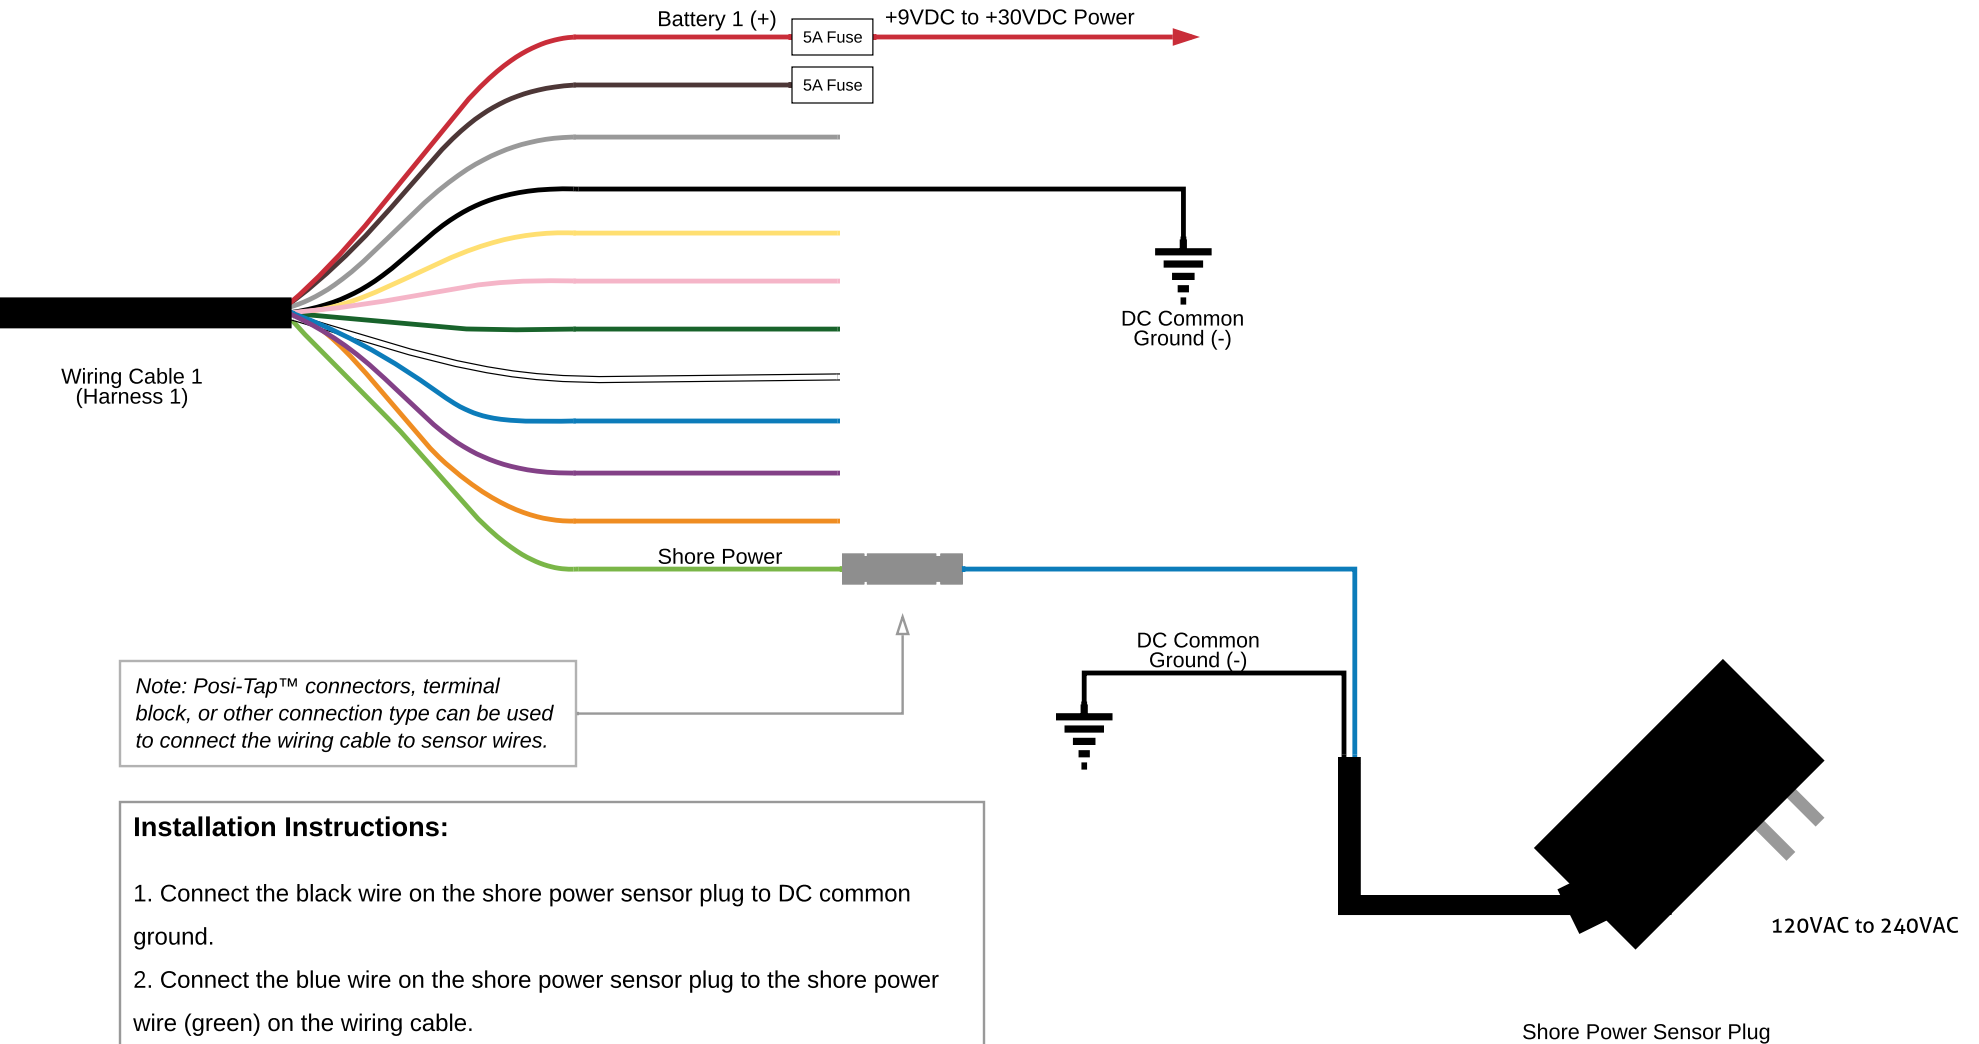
Battery 1 (+)

5A Fuse

+9VDC to +30VDC Power

5A Fuse

DC Common Ground (-)

Wiring Cable 1 (Harness 1)

Shore Power

DC Common Ground (-)

Note: Posi-Tap™ connectors, terminal block, or other connection type can be used to connect the wiring cable to sensor wires.

Installation Instructions:

1. Connect the black wire on the shore power sensor plug to DC common ground.

2. Connect the blue wire on the shore power sensor plug to the shore power wire (green) on the wiring cable.

120VAC to 240VAC

Shore Power Sensor Plug